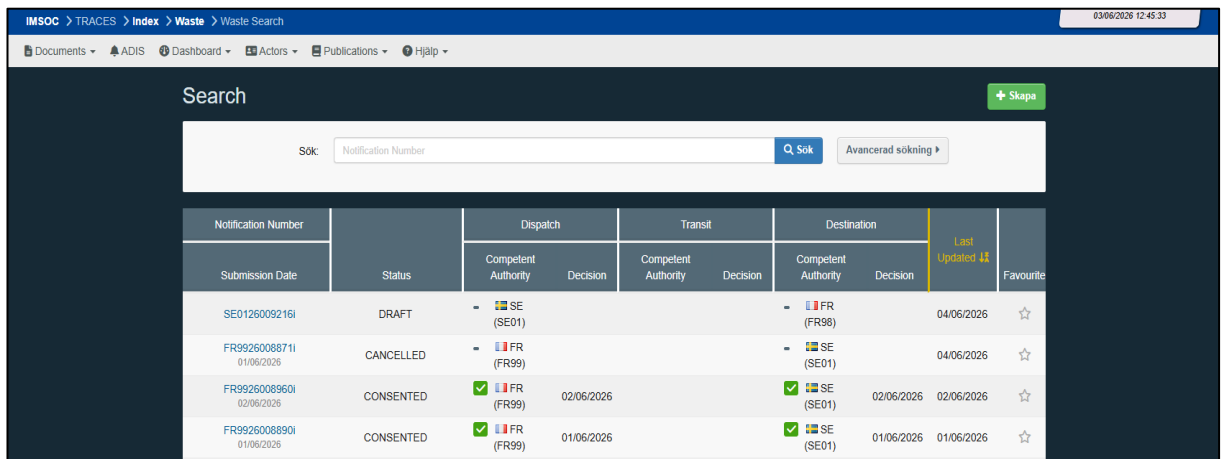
IMSOC > TRACES > Index > Waste > Waste Search

03/06/2026 12:45:33

Documents ▾ ADIS Dashboard ▾ Actors ▾ Publications ▾ Hjälp ▾

Search

+ Skapa

Sök: Notification Number Sök Avancerad sökning ▸

| Notification Number / Submission Date | Status | Dispatch Competent Authority | Dispatch Decision | Transit Competent Authority | Transit Decision | Destination Competent Authority | Destination Decision | Last Updated | Favourite |
|---|---|---|---|---|---|---|---|---|---|
| SE0126009216i | DRAFT | - SE (SE01) | | | | - FR (FR98) | | 04/06/2026 | ☆ |
| FR9926008871i 01/06/2026 | CANCELLED | - FR (FR99) | | | | - SE (SE01) | | 04/06/2026 | ☆ |
| FR9926008960i 02/06/2026 | CONSENTED | FR (FR99) | 02/06/2026 | | | SE (SE01) | 02/06/2026 | 02/06/2026 | ☆ |
| FR9926008890i 01/06/2026 | CONSENTED | FR (FR99) | 01/06/2026 | | | SE (SE01) | 01/06/2026 | 01/06/2026 | ☆ |